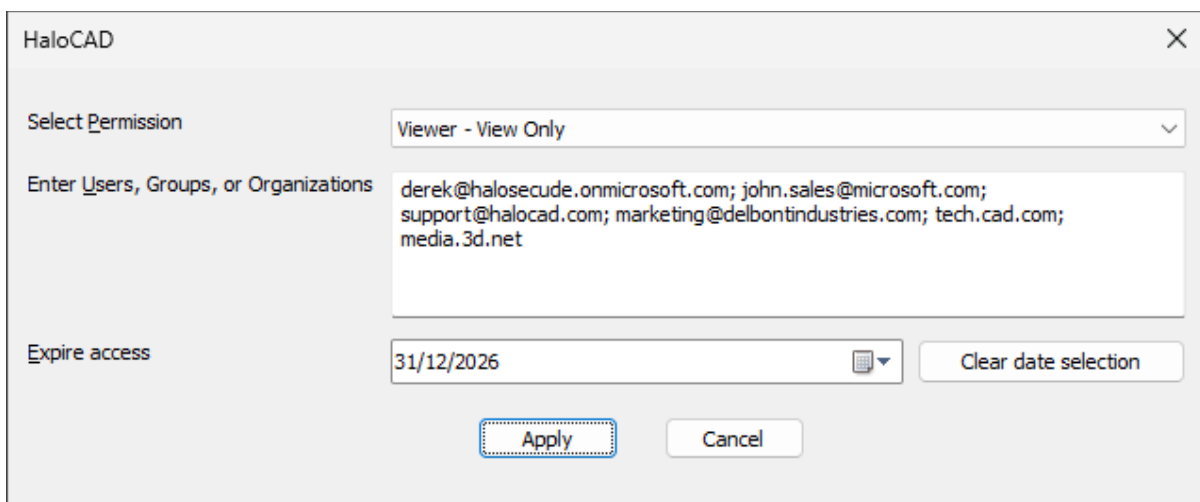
HaloCAD

Select Permission

Viewer - View Only

Enter Users, Groups, or Organizations

derek@halosecude.onmicrosoft.com; john.sales@microsoft.com; support@halocad.com; marketing@delbontindustries.com; tech.cad.com; media.3d.net

Expire access

31/12/2026

Clear date selection

Apply

Cancel